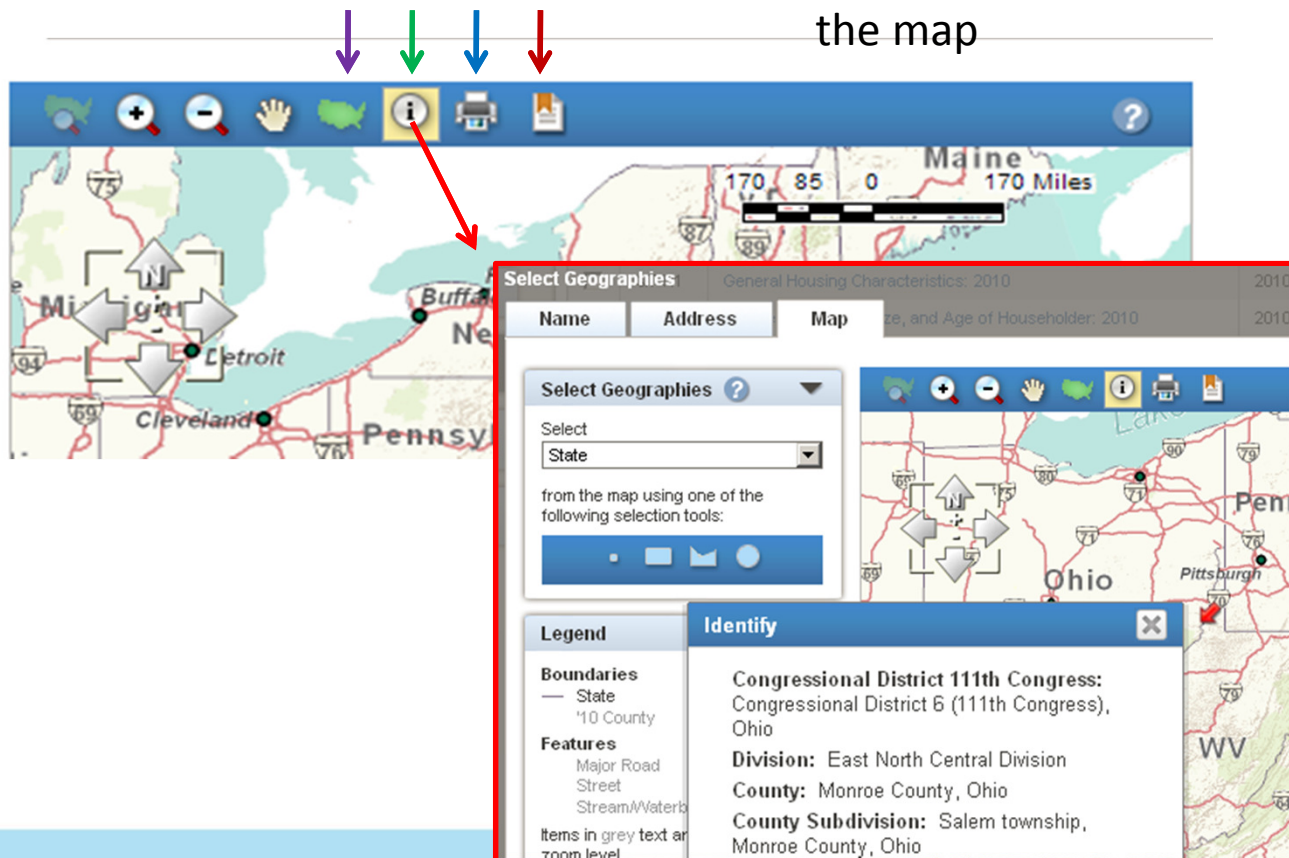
the map

Maine
170 85 0 170 Miles

Michigan
Detroit
Cleveland
Buffalo
Pennsyl

Select Geographies
General Housing Characteristics: 2010
2010
Name
Address
Map
ze, and Age of Householder: 2010
2010

Select Geographies
Select
State
from the map using one of the following selection tools:

Ohio
Pittsburgh
Penn
WV

Legend
Boundaries
State
'10 County
Features
Major Road
Street
Stream/Waterb
Items in grey text ar
zoom level

Identify
Congressional District 111th Congress: Congressional District 6 (111th Congress), Ohio
Division: East North Central Division
County: Monroe County, Ohio
County Subdivision: Salem township, Monroe County, Ohio